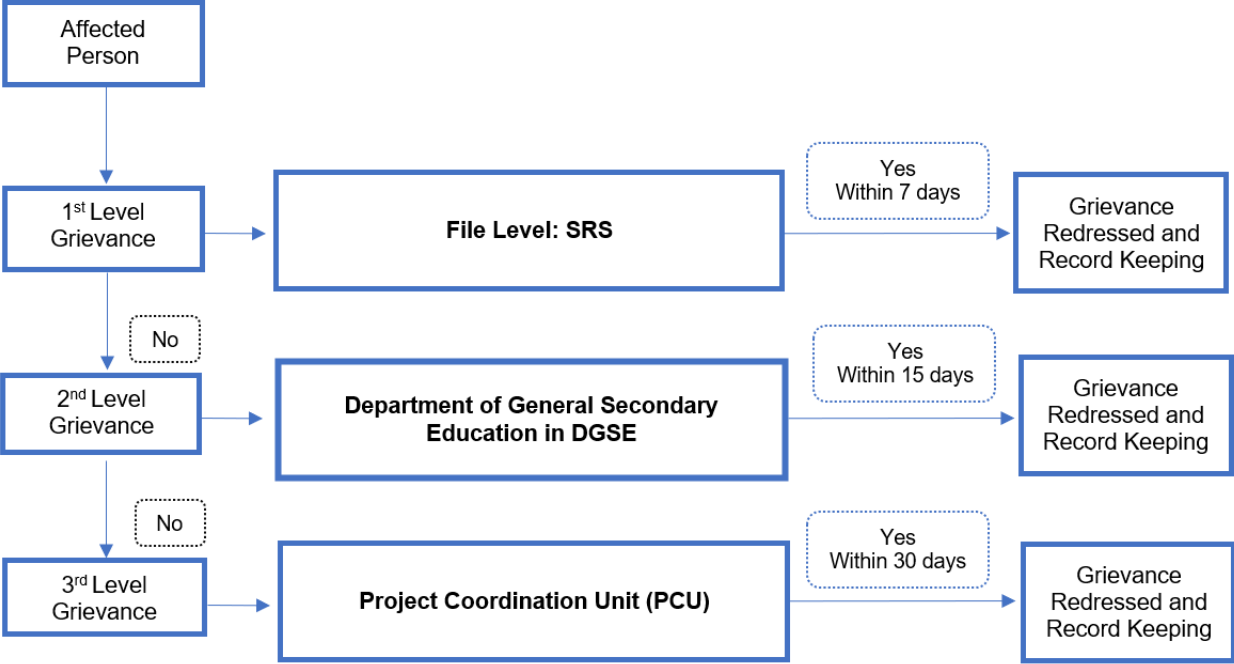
Affected Person

1$^{st}$ Level Grievance

File Level: SRS

Yes Within 7 days

Grievance Redressed and Record Keeping

No

2$^{nd}$ Level Grievance

Department of General Secondary Education in DGSE

Yes Within 15 days

Grievance Redressed and Record Keeping

No

3$^{rd}$ Level Grievance

Project Coordination Unit (PCU)

Yes Within 30 days

Grievance Redressed and Record Keeping